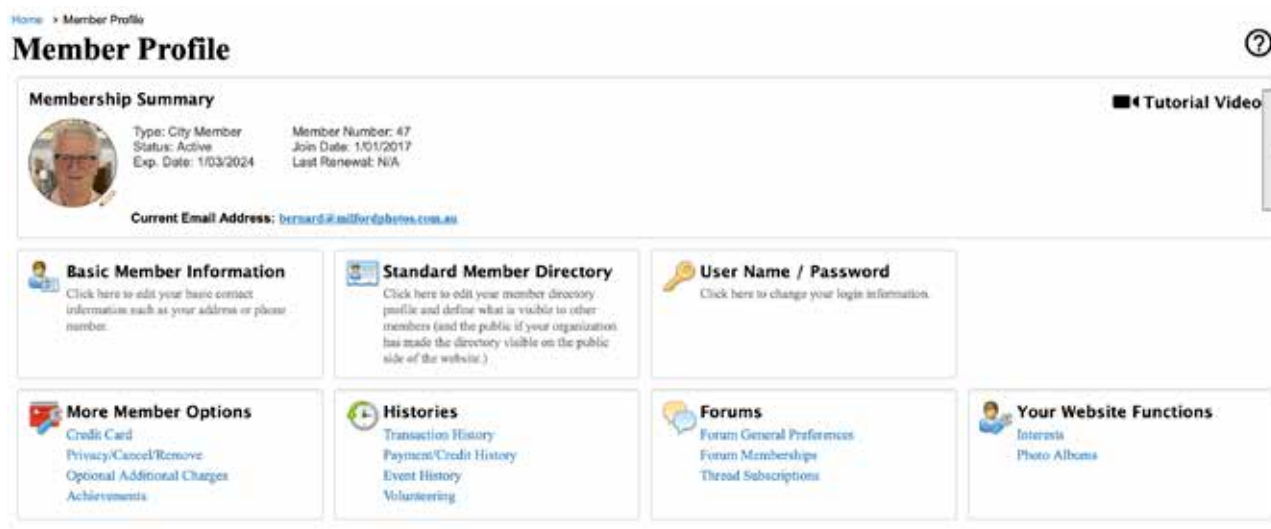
Home > Member Profile

Member Profile

Membership Summary

Tutorial Video

Type: City Member
Status: Active
Exp. Date: 1/03/2024

Member Number: 47
Join Date: 1/01/2017
Last Renewal: N/A

Current Email Address: bernard@milfordphotos.com.au

Basic Member Information
Click here to edit your basic contact information such as your address or phone number.

Standard Member Directory
Click here to edit your member directory profile and define what is visible to other members (and the public if your organization has made the directory visible on the public side of the website.)

User Name / Password
Click here to change your login information.

More Member Options
Credit Card
Privacy/Cancel/Remove
Optional Additional Charges
Achievements

Histories
Transaction History
Payment/Credit History
Event History
Volunteering

Forums
Forum General Preferences
Forum Memberships
Thread Subscriptions

Your Website Functions
Interests
Photo Albums